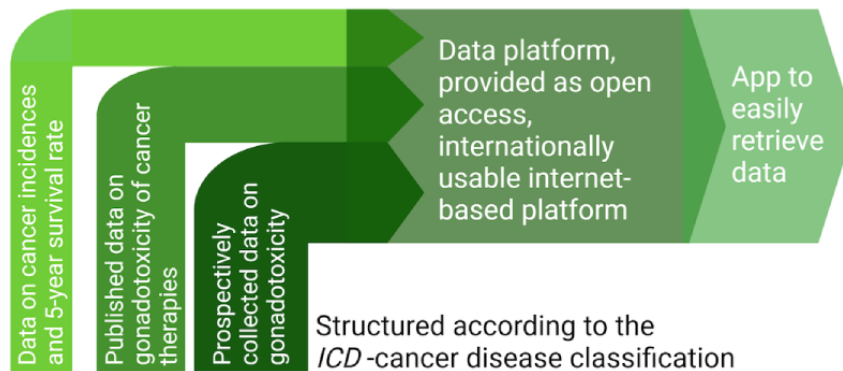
Data on cancer incidences and 5-year survival rate

Published data on gonadotoxicity of cancer therapies

Prospectively collected data on gonadotoxicity

Data platform, provided as open access, internationally usable internet-based platform

App to easily retrieve data

Structured according to the *ICD*-cancer disease classification